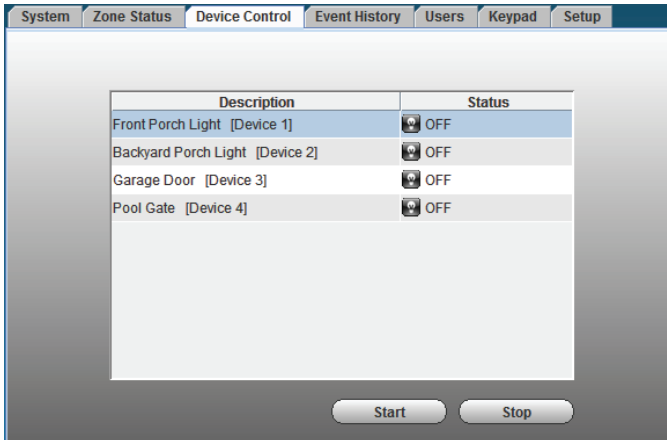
System | Zone Status | Device Control | Event History | Users | Keypad | Setup

| Description | Status |
|---|---|
| Front Porch Light [Device 1] | OFF |
| Backyard Porch Light [Device 2] | OFF |
| Garage Door [Device 3] | OFF |
| Pool Gate [Device 4] | OFF |

Start Stop